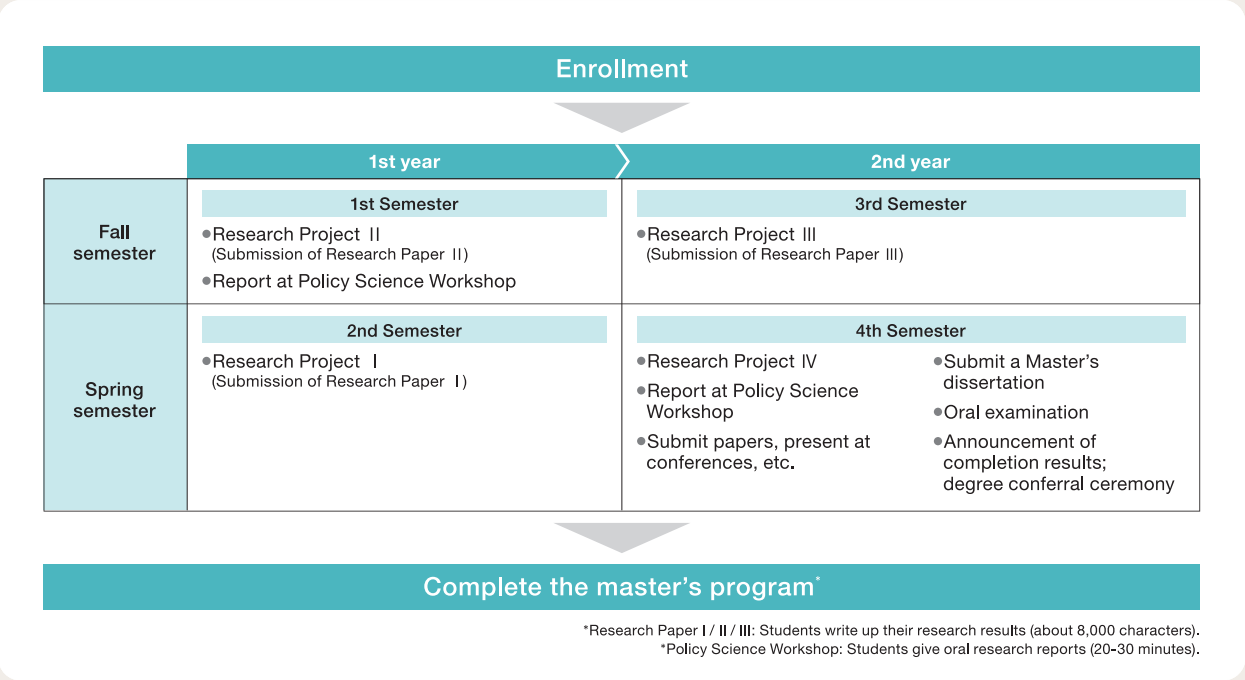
Enrollment

|  | 1st year | 2nd year |
|---|---|---|
| Fall semester | 1st Semester<br>●Research Project Ⅱ (Submission of Research Paper Ⅱ)<br>●Report at Policy Science Workshop | 3rd Semester<br>●Research Project Ⅲ (Submission of Research Paper Ⅲ) |
| Spring semester | 2nd Semester<br>●Research Project Ⅰ (Submission of Research Paper Ⅰ) | 4th Semester<br>●Research Project Ⅳ<br>●Report at Policy Science Workshop<br>●Submit papers, present at conferences, etc.<br>●Submit a Master's dissertation<br>●Oral examination<br>●Announcement of completion results; degree conferral ceremony |

Complete the master's program*

*Research Paper Ⅰ / Ⅱ / Ⅲ: Students write up their research results (about 8,000 characters).
*Policy Science Workshop: Students give oral research reports (20-30 minutes).